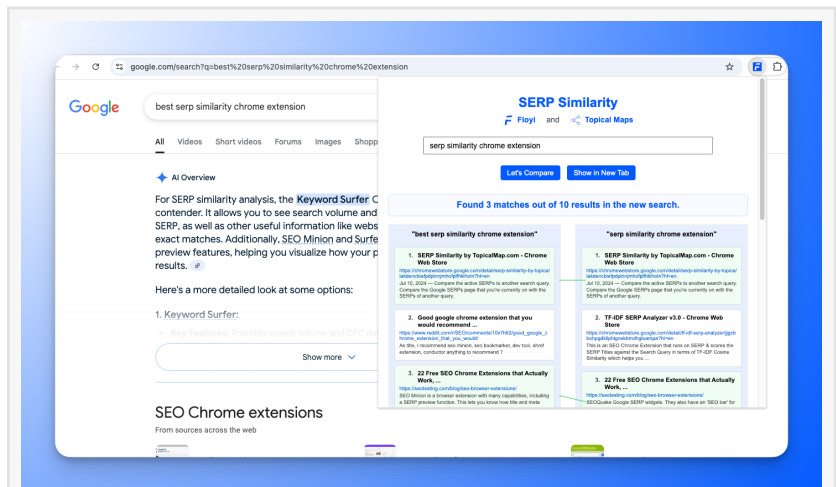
google.com/search?q=best%20serp%20similarity%20chrome%20extension

Google

best serp similarity chrome extension

All Videos Short videos Forums Images Shopp

AI Overview

For SERP similarity analysis, the Keyword Surfer C contender. It allows you to see search volume and SERP, as well as other useful information like webs exact matches. Additionally, SEO Minion and Surfe preview features, helping you visualize how your p results.

Here's a more detailed look at some options:

1. Keyword Surfer:

Show more

SEO Chrome extensions

From sources across the web

SERP Similarity

Floyi and Topical Maps

serp similarity chrome extension

Let's Compare Show in New Tab

Found 3 matches out of 10 results in the new search.

"best serp similarity chrome extension"

1. SERP Similarity by TopicalMap.com - Chrome Web Store
https://chromewebstore.google.com/detail/serp-similarity-by-topical/lakdencbwfpdpinnjmhofpfthk/nin?hl=en
Jul 10, 2024 — Compare the active SERPs to another search query. Compare the Google SERPs page that you're currently on with the SERPs of another query.

2. Good google chrome extension that you would recommend ...
https://www.reddit.com/r/SEO/comments/10x7h62/good_google_chrome_extension_that_you/
As title, I recommend seo minion, seo bookmarklet, dev tool, ahref extension, conductor anything to recommend ?

3. 22 Free SEO Chrome Extensions that Actually Work, ...
https://seotesting.com/blog/seo-browser-extensions/
SEO Minion is a browser extension with many capabilities, including a SERP preview function. This lets you know how title and meta

"serp similarity chrome extension"

1. SERP Similarity by TopicalMap.com - Chrome Web Store
https://chromewebstore.google.com/detail/serp-similarity-by-topical/lakdencbwfpdpinnjmhofpfthk/nin?hl=en
Jul 10, 2024 — Compare the active SERPs to another search query. Compare the Google SERPs page that you're currently on with the SERPs of another query.

2. TF-IDF SERP Analyzer v3.0 - Chrome Web Store
https://chromewebstore.google.com/detail/tf-idf-serp-analyzer/jjgcbbohgpddiphgnekbmdgbiampa?hl=en
This is an SEO Chrome Extension that runs on SERP & scans the SERP Titles against the Search Query in terms of TF-IDF Cosine Similarity which helps you ...

3. 22 Free SEO Chrome Extensions that Actually Work, ...
https://seotesting.com/blog/seo-browser-extensions/
SEOQuake Google SERP widgets. They also have an 'SEO bar' for